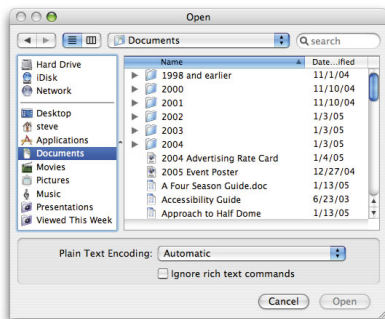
Open

Documents

search

Hard Drive
iDisk
Network

Desktop
steve
Applications
Documents
Movies
Pictures
Music
Presentations
Viewed This Week

| Name | Date...ified |
|---|---|
| 1998 and earlier | 11/1/04 |
| 2000 | 11/10/04 |
| 2001 | 11/10/04 |
| 2002 | 1/3/05 |
| 2003 | 1/3/05 |
| 2004 | 1/3/05 |
| 2004 Advertising Rate Card | 1/4/05 |
| 2005 Event Poster | 12/27/04 |
| A Four Season Guide.doc | 1/13/05 |
| Accessibility Guide | 6/23/03 |
| Approach to Half Dome | 1/13/05 |

Plain Text Encoding: Automatic

Ignore rich text commands

Cancel Open